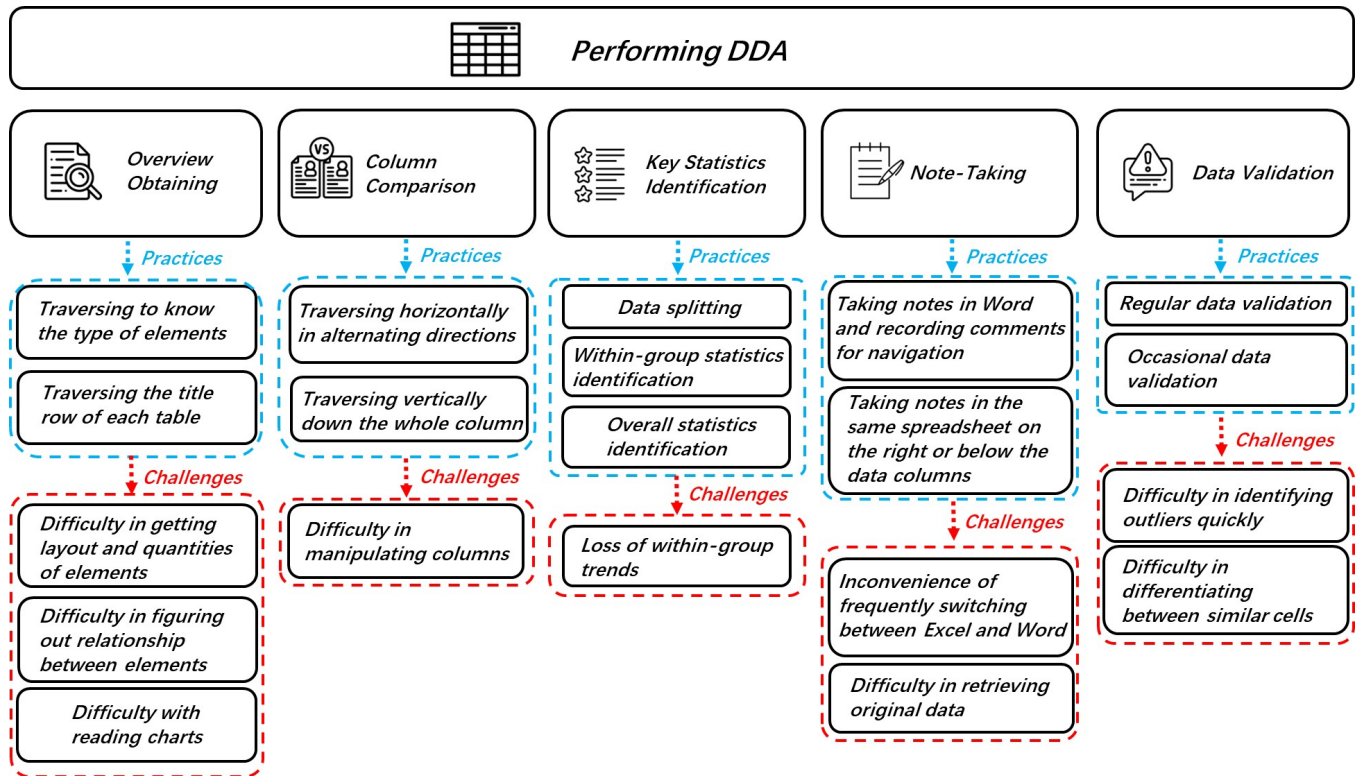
Performing DDA

Overview Obtaining

Practices

Traversing to know the type of elements

Traversing the title row of each table

Challenges

Difficulty in getting layout and quantities of elements

Difficulty in figuring out relationship between elements

Difficulty with reading charts

VS

Column Comparison

Practices

Traversing horizontally in alternating directions

Traversing vertically down the whole column

Challenges

Difficulty in manipulating columns

Key Statistics Identification

Practices

Data splitting

Within-group statistics identification

Overall statistics identification

Challenges

Loss of within-group trends

Note-Taking

Practices

Taking notes in Word and recording comments for navigation

Taking notes in the same spreadsheet on the right or below the data columns

Challenges

Inconvenience of frequently switching between Excel and Word

Difficulty in retrieving original data

Data Validation

Practices

Regular data validation

Occasional data validation

Challenges

Difficulty in identifying outliers quickly

Difficulty in differentiating between similar cells